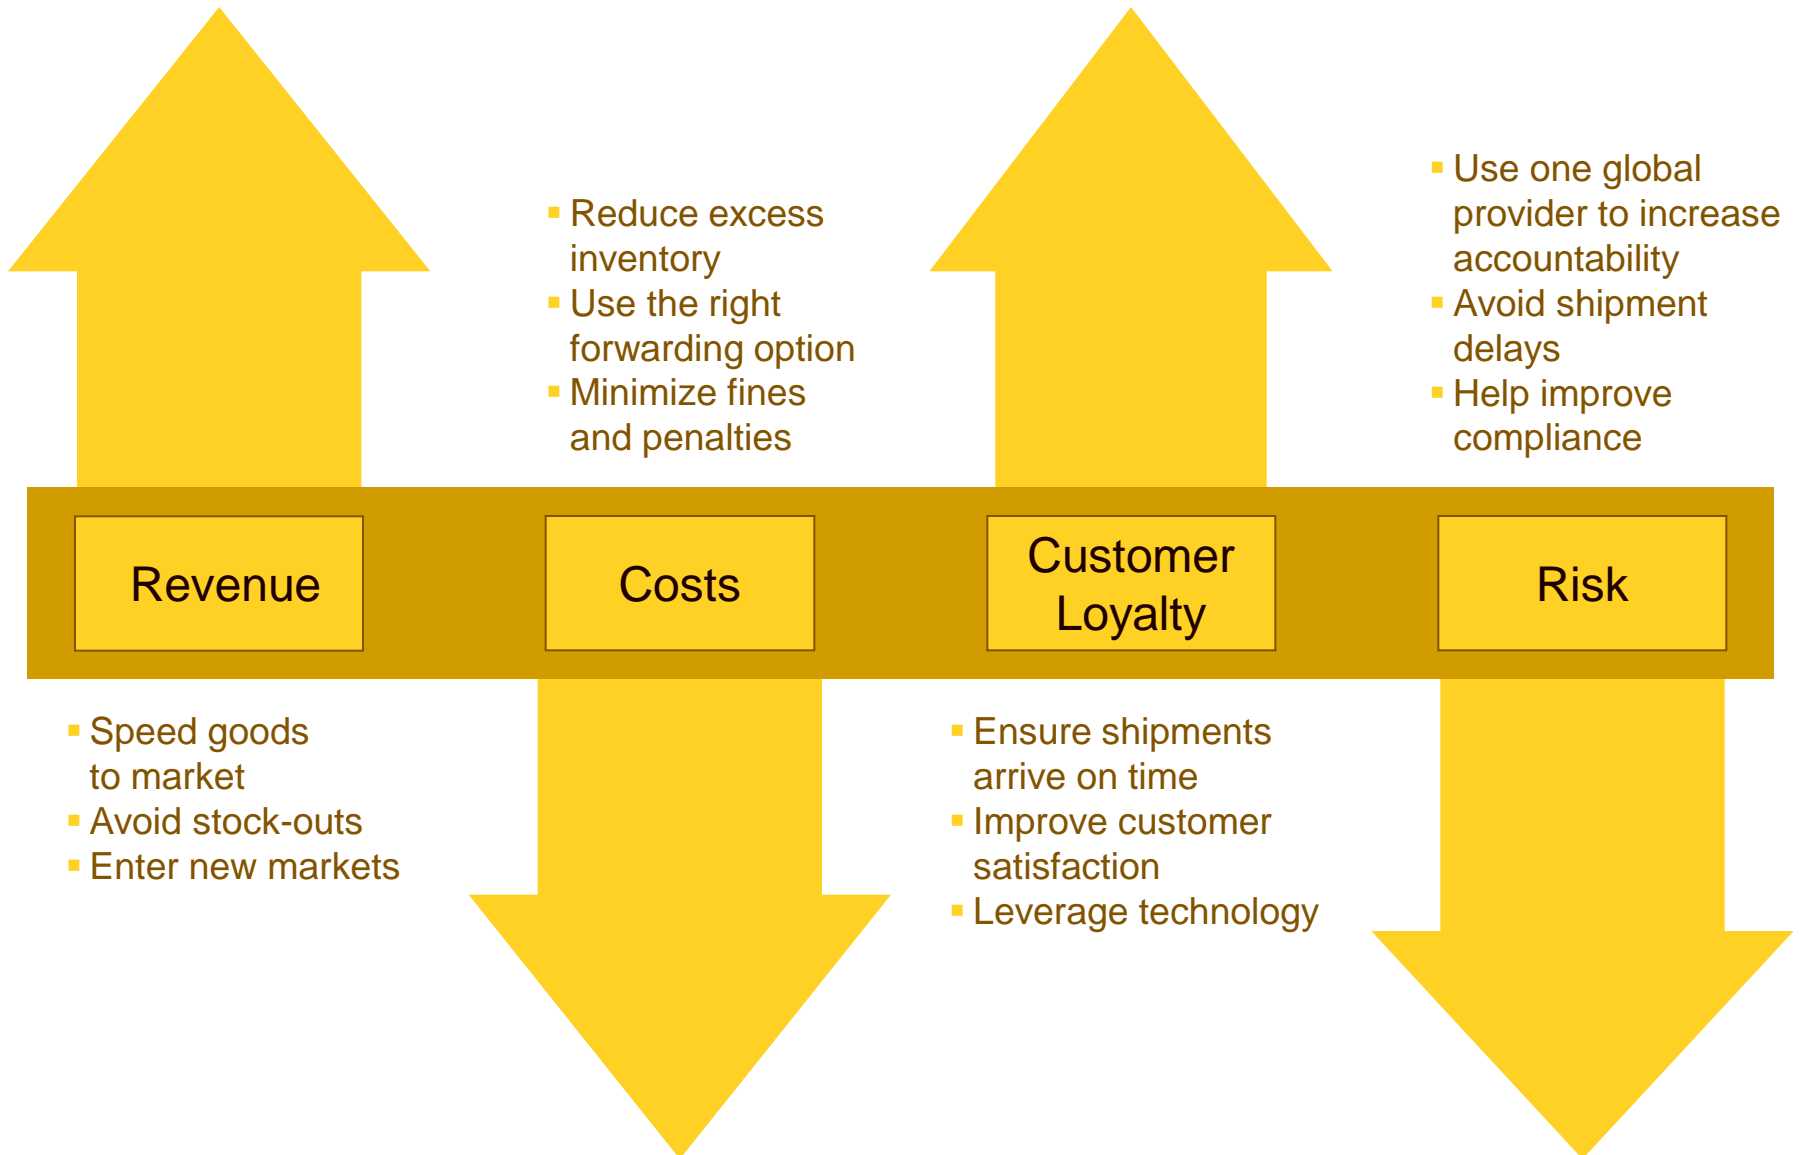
- Reduce excess inventory
- Use the right forwarding option
- Minimize fines and penalties

- Use one global provider to increase accountability
- Avoid shipment delays
- Help improve compliance

Revenue

Costs

Customer Loyalty

Risk

- Speed goods to market
- Avoid stock-outs
- Enter new markets

- Ensure shipments arrive on time
- Improve customer satisfaction
- Leverage technology